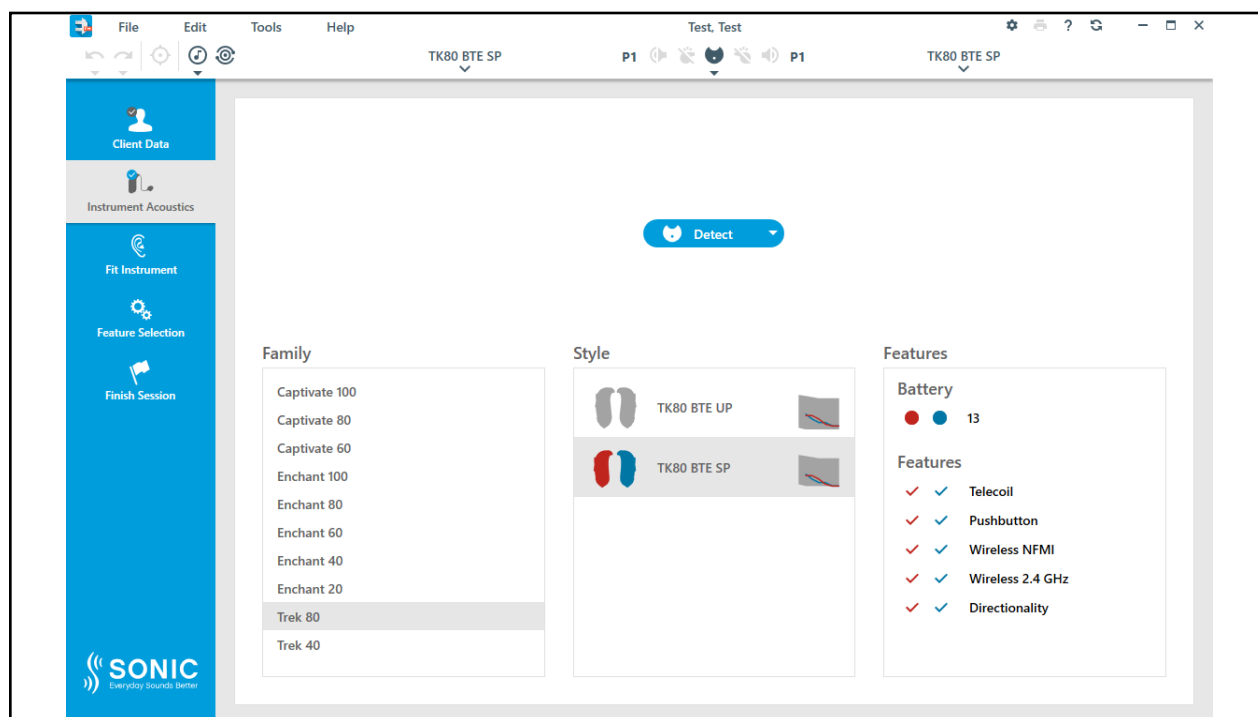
File Edit Tools Help

Test, Test

? 

TK80 BTE SP

P1 P1

TK80 BTE SP

Client Data

Instrument Acoustics

Fit Instrument

Feature Selection

Finish Session

SONIC
Everyday Sounds Better

Detect

Family

Captivate 100
Captivate 80
Captivate 60
Enchant 100
Enchant 80
Enchant 60
Enchant 40
Enchant 20
Trek 80
Trek 40

Style

TK80 BTE UP

TK80 BTE SP

Features

Battery

13

Features

Telecoil
Pushbutton
Wireless NFMI
Wireless 2.4 GHz
Directionality